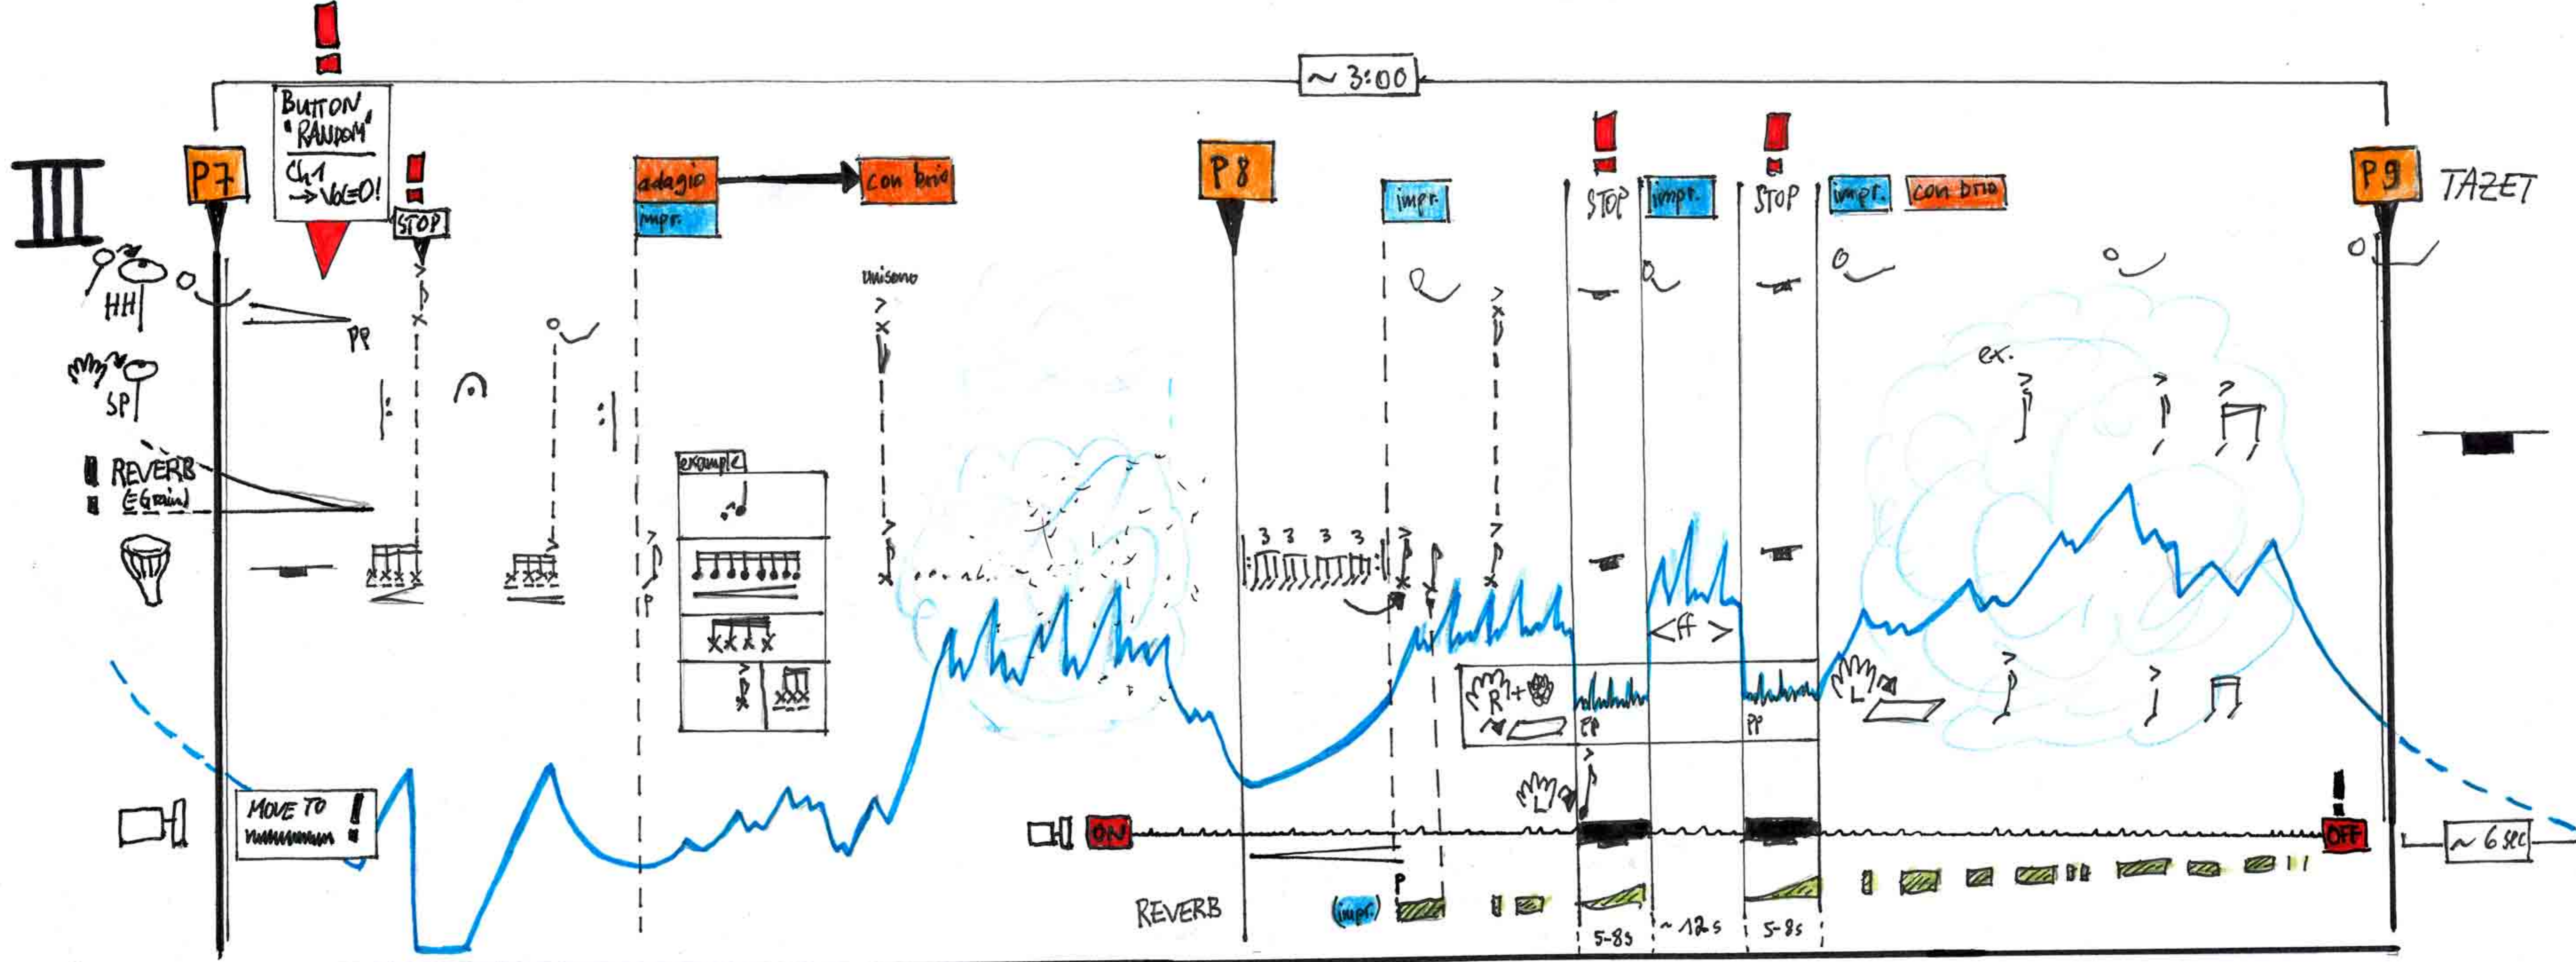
~ 3:00

III

P7

BUTTON "RANDOM"
Ch1 → VIDEO!

STOP

adagio
impr.

con brio

P8

impr.

STOP

impr.

STOP

impr.

con brio

P9

TACET

HH

SP

REVERB
(E.Grain)

pp

unisono

example

p

ex.

R + L

pp

pp

<ff>

L

L

MOVE TO

ON

OFF

~ 6 sec

REVERB

impr.

p

5-8s

~ 12 s

5-8s